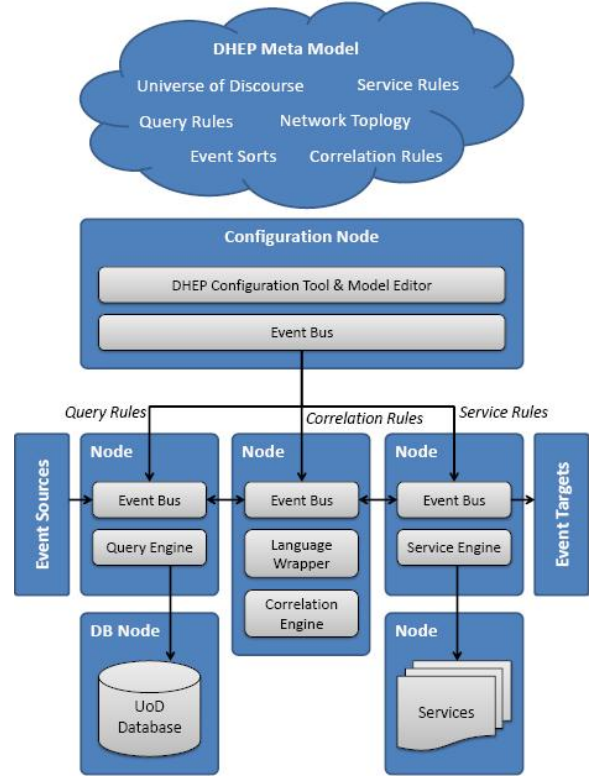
DHEP Meta Model
Universe of Discourse
Service Rules
Query Rules
Network Toplogy
Event Sorts
Correlation Rules

Configuration Node
DHEP Configuration Tool & Model Editor
Event Bus

Query Rules
Correlation Rules
Service Rules

Event Sources

Node
Event Bus
Query Engine

Node
Event Bus
Language Wrapper
Correlation Engine

Node
Event Bus
Service Engine

Event Targets

DB Node
UoD Database

Node
Services